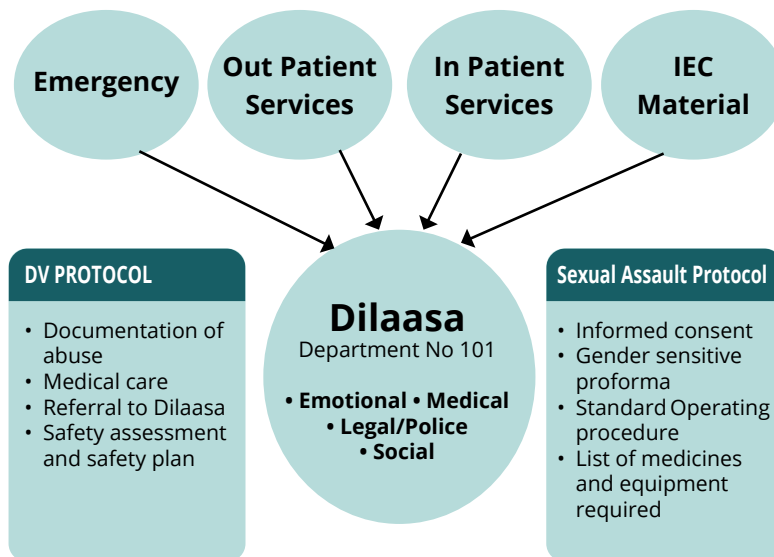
Emergency

Out Patient Services

In Patient Services

IEC Material

DV PROTOCOL

- Documentation of abuse
- Medical care
- Referral to Dilaasa
- Safety assessment and safety plan

Dilaasa
Department No 101

• Emotional • Medical
• Legal/Police
• Social

Sexual Assault Protocol

- Informed consent
- Gender sensitive proforma
- Standard Operating procedure
- List of medicines and equipment required